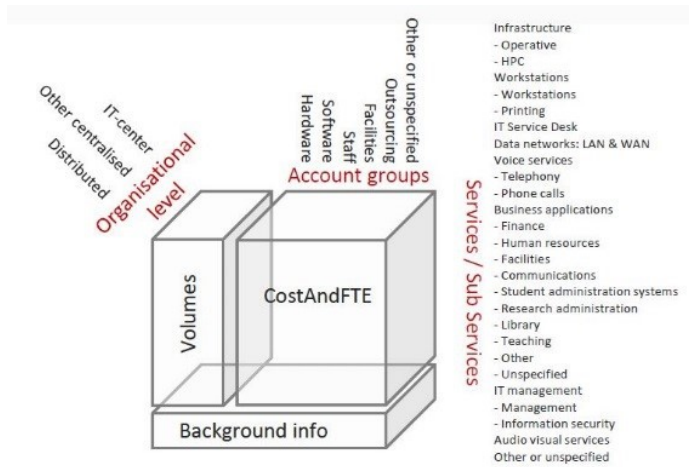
IT-center
Other centralised
Distributed
Organisational level

Hardware
Software
Staff
Facilities
Outsourcing
Other or unspecified
Account groups

Volumes

CostAndFTE

Background info

Services / Sub Services

Infrastructure
- Operative
- HPC
Workstations
- Workstations
- Printing
IT Service Desk
Data networks: LAN & WAN
Voice services
- Telephony
- Phone calls
Business applications
- Finance
- Human resources
- Facilities
- Communications
- Student administration systems
- Research administration
- Library
- Teaching
- Other
- Unspecified
IT management
- Management
- Information security
Audio visual services
Other or unspecified